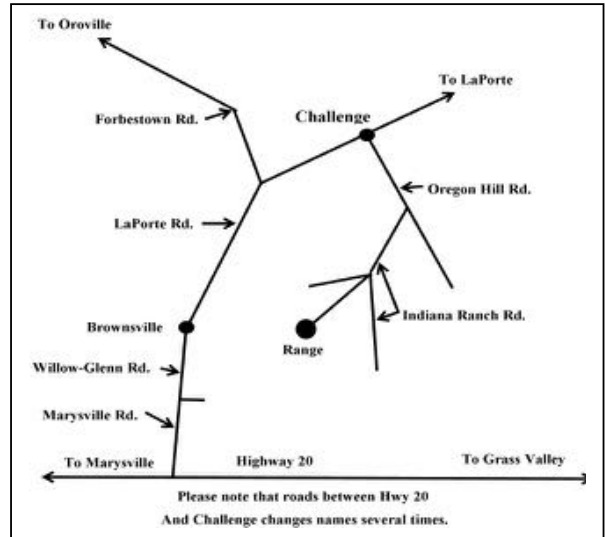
To Oroville

To LaPorte

Forbestown Rd.

Challenge

Oregon Hill Rd.

LaPorte Rd.

Indiana Ranch Rd.

Brownsville

Range

Willow-Glenn Rd.

Marysville Rd.

To Marysville

Highway 20

To Grass Valley

Please note that roads between Hwy 20
And Challenge changes names several times.